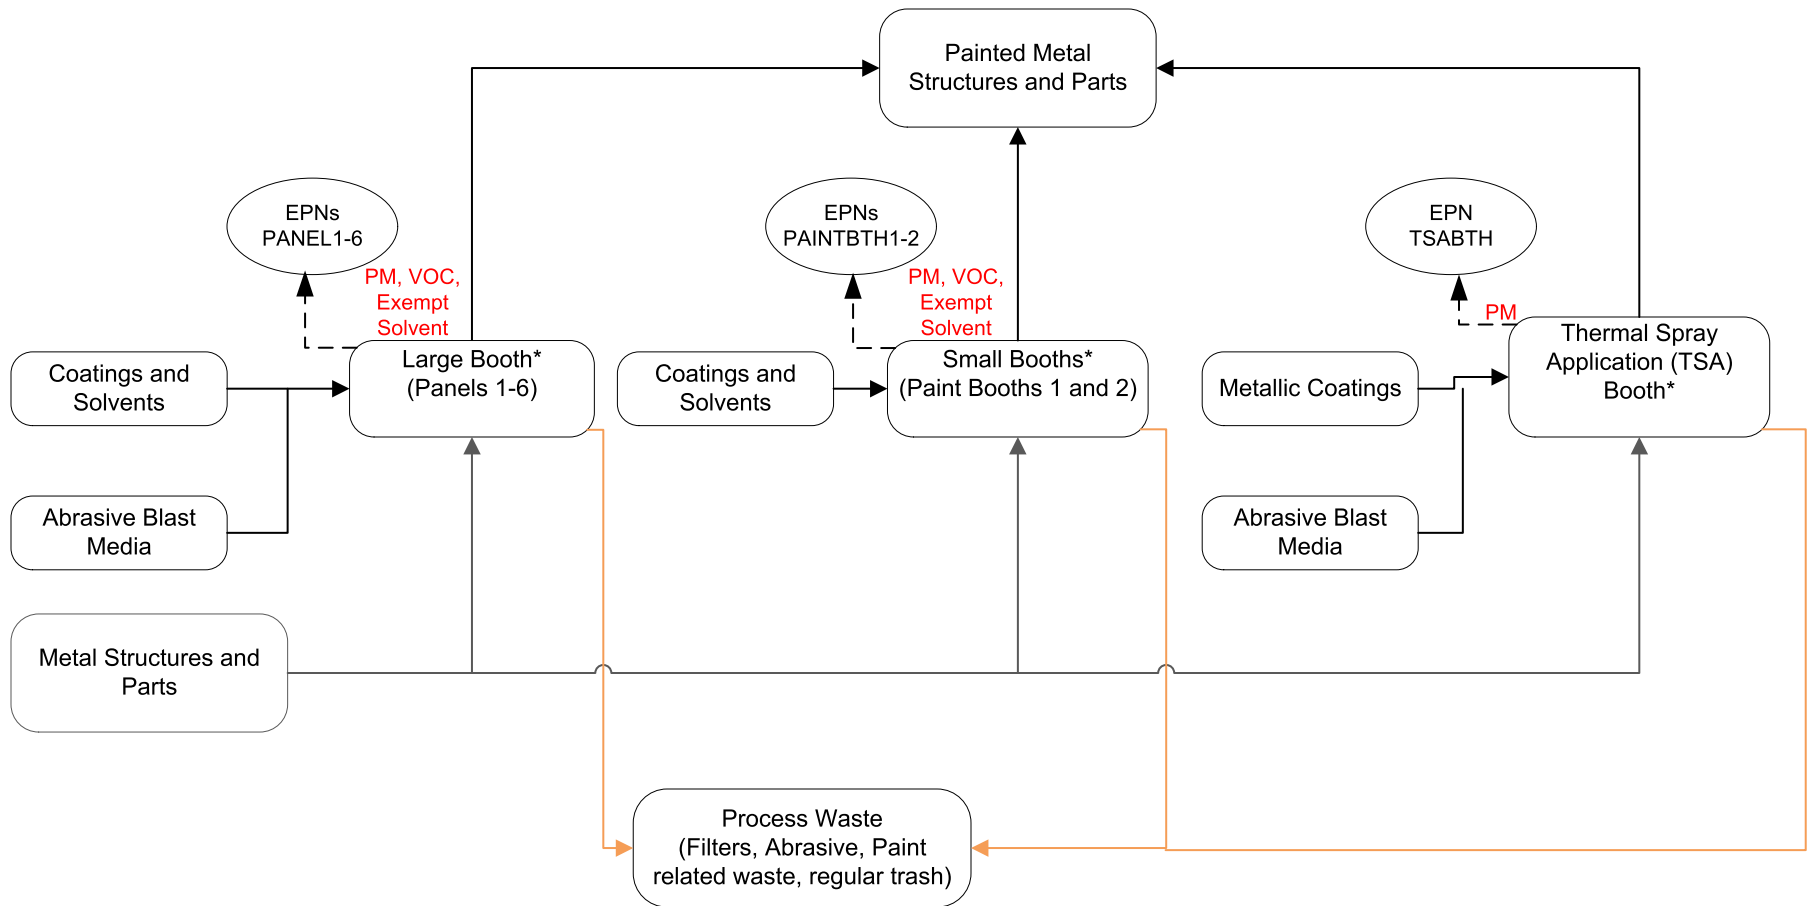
Painted Metal Structures and Parts

EPNs PANEL1-6

PM, VOC, Exempt Solvent

EPNs PAINTBTH1-2

PM, VOC, Exempt Solvent

EPN TSABTH

PM

Coatings and Solvents

Large Booth* (Panels 1-6)

Coatings and Solvents

Small Booths* (Paint Booths 1 and 2)

Metallic Coatings

Thermal Spray Application (TSA) Booth*

Abrasive Blast Media

Abrasive Blast Media

Metal Structures and Parts

Process Waste (Filters, Abrasive, Paint related waste, regular trash)